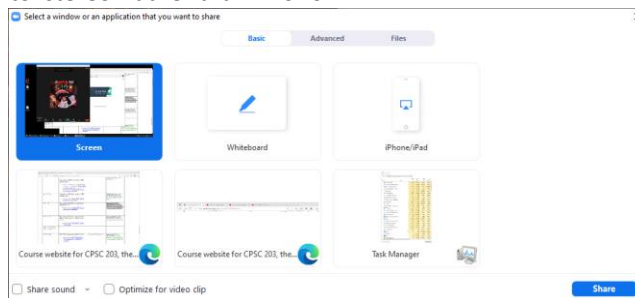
Select a window or an application that you want to share

Basic Advanced Files

Screen

Whiteboard

iPhone/iPad

Course website for CPSC 203, the...

Course website for CPSC 203, the...

Task Manager

Share sound

Optimize for video clip

Share